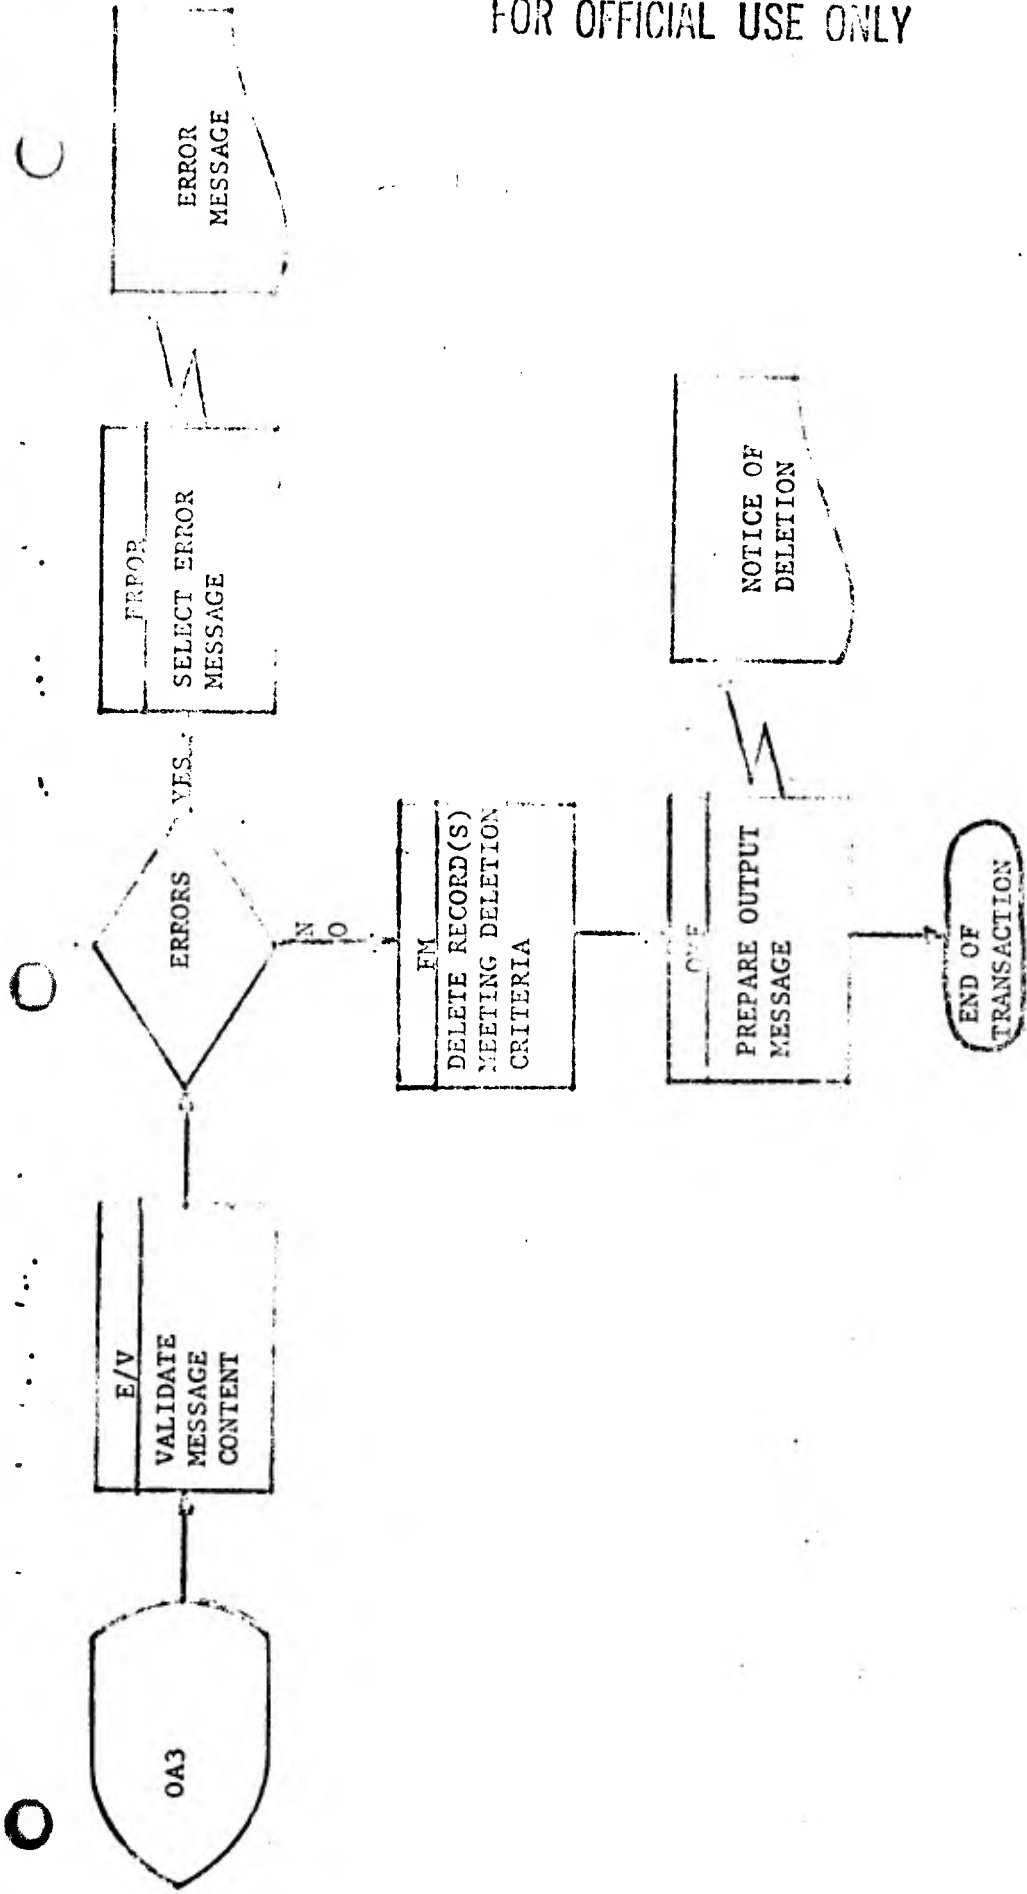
FOR OFFICIAL USE ONLY

OA3

E/V
VALIDATE MESSAGE CONTENT

ERRORS

YES

ERROR
SELECT ERROR MESSAGE

ERROR MESSAGE

NO

FM
DELETE RECORD(S) MEETING DELETION CRITERIA

O/F
PREPARE OUTPUT MESSAGE

NOTICE OF DELETION

END OF TRANSACTION